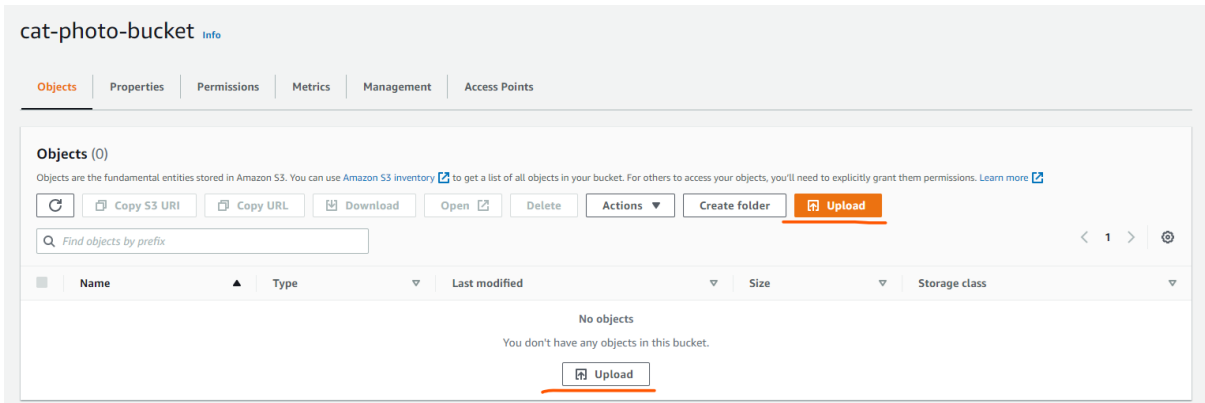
cat-photo-bucket Info

Objects | Properties | Permissions | Metrics | Management | Access Points

Objects (0)

Objects are the fundamental entities stored in Amazon S3. You can use Amazon S3 inventory to get a list of all objects in your bucket. For others to access your objects, you'll need to explicitly grant them permissions. Learn more

Copy S3 URI | Copy URL | Download | Open | Delete | Actions | Create folder | Upload

Find objects by prefix

1

| Name | Type | Last modified | Size | Storage class |
|---|---|---|---|---|

No objects

You don't have any objects in this bucket.

Upload